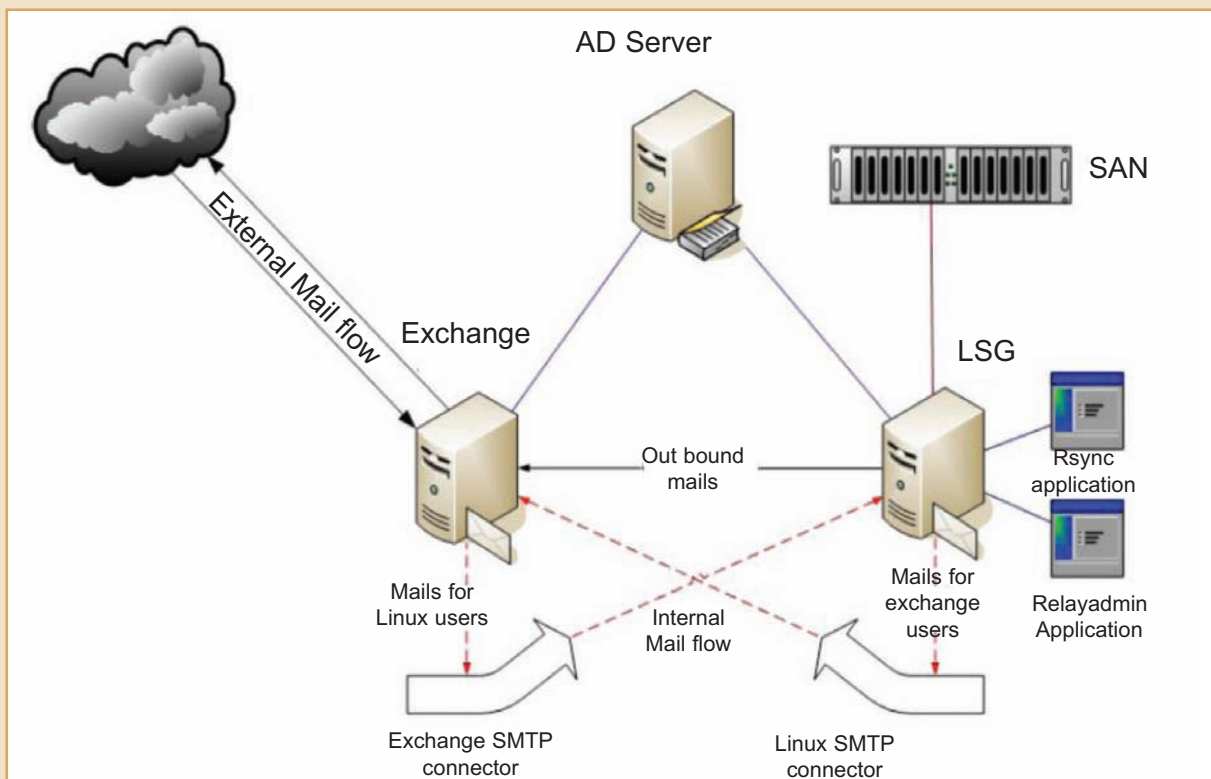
AD Server

SAN

External Mail flow

Exchange

LSG

Out bound mails

Rsync application

Relayadmin Application

Mails for Linux users

Internal Mail flow

Mails for exchange users

Exchange SMTP connector

Linux SMTP connector